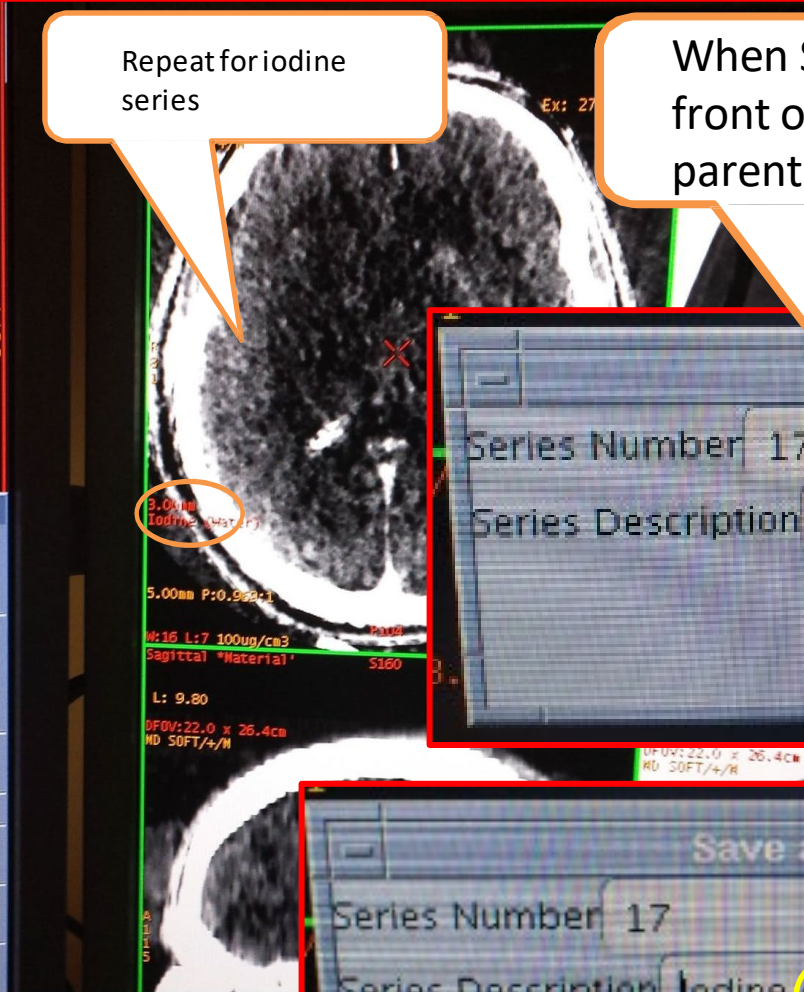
Repeat for iodine series

When S
front o
parent

Ex: 27

3.00mm
Iodine (Water)

5.00mm P:0.969:1

W:16 L:7 100ug/cm3
Sagittal *Material*

P104
S160

L: 9.80

DFOV:22.0 x 26.4cm
MD SOFT/+/M

Series Number 17

Series Description

DFOV:22.0 x 26.4cm
MD SOFT/+/M

Save

Series Number 17

Series Description Iodine

A
1
1
5